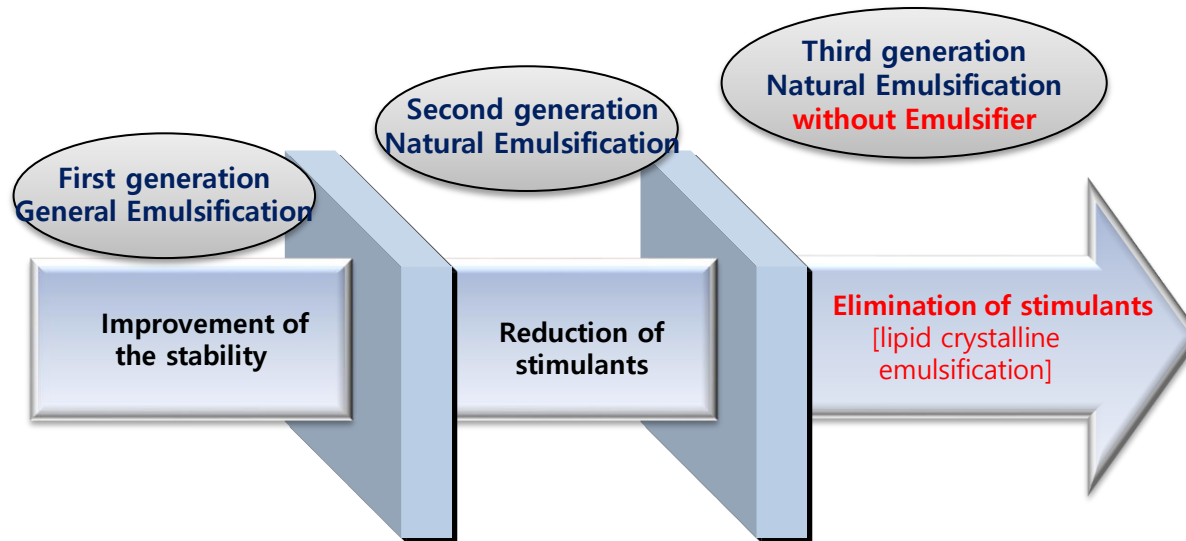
Third generation
Natural Emulsification
without Emulsifier

Second generation
Natural Emulsification

First generation
General Emulsification

Improvement of the stability

Reduction of stimulants

Elimination of stimulants
[lipid crystalline emulsification]